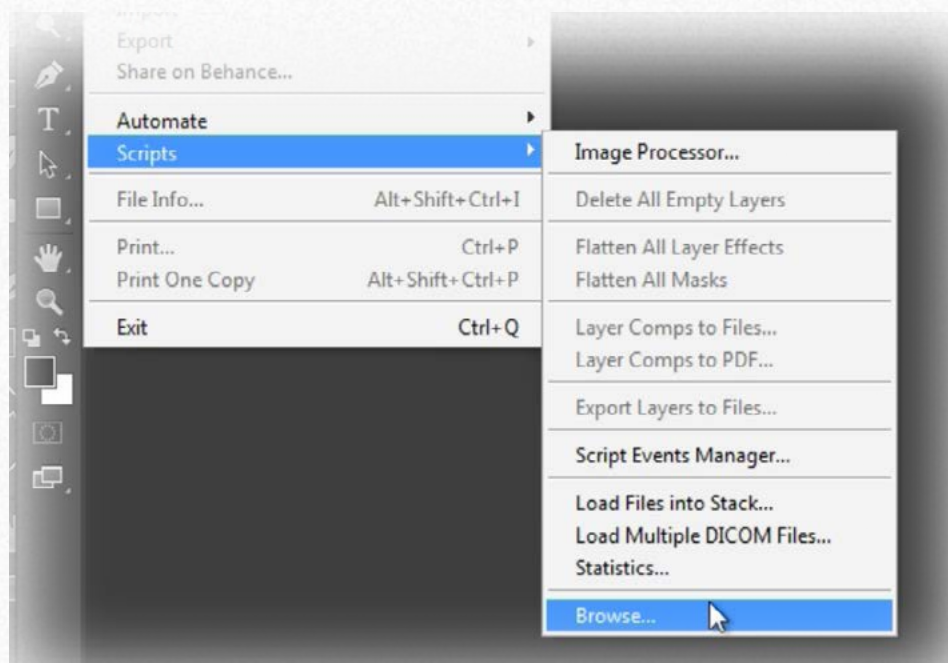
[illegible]
Export
Share on Behance...
Automate
Scripts
File Info... Alt+Shift+Ctrl+I
Print... Ctrl+P
Print One Copy Alt+Shift+Ctrl+P
Exit Ctrl+Q

Image Processor...
Delete All Empty Layers
Flatten All Layer Effects
Flatten All Masks
Layer Comps to Files...
Layer Comps to PDF...
Export Layers to Files...
Script Events Manager...
Load Files into Stack...
Load Multiple DICOM Files...
Statistics...
Browse...